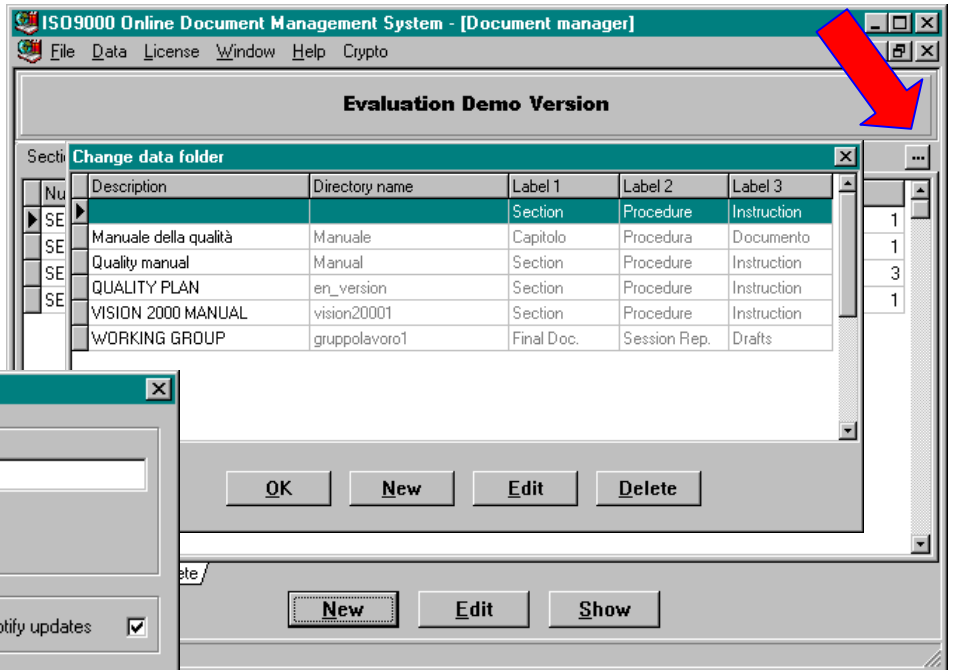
ISO9000 Online Document Management System - [Document manager]

File Data License Window Help Crypto

Evaluation Demo Version

Secti

Nu

SE
SE
SE
SE

1
1
3
1

Change data folder

| Description | Directory name | Label 1 | Label 2 | Label 3 |
|---|---|---|---|---|
| | | Section | Procedure | Instruction |
| Manuale della qualità | Manuale | Capitolo | Procedura | Documento |
| Quality manual | Manual | Section | Procedure | Instruction |
| QUALITY PLAN | en_version | Section | Procedure | Instruction |
| VISION 2000 MANUAL | vision20001 | Section | Procedure | Instruction |
| WORKING GROUP | gruppolavoro1 | Final Doc. | Session Rep. | Drafts |

OK New Edit Delete

ete

otify updates

New Edit Show